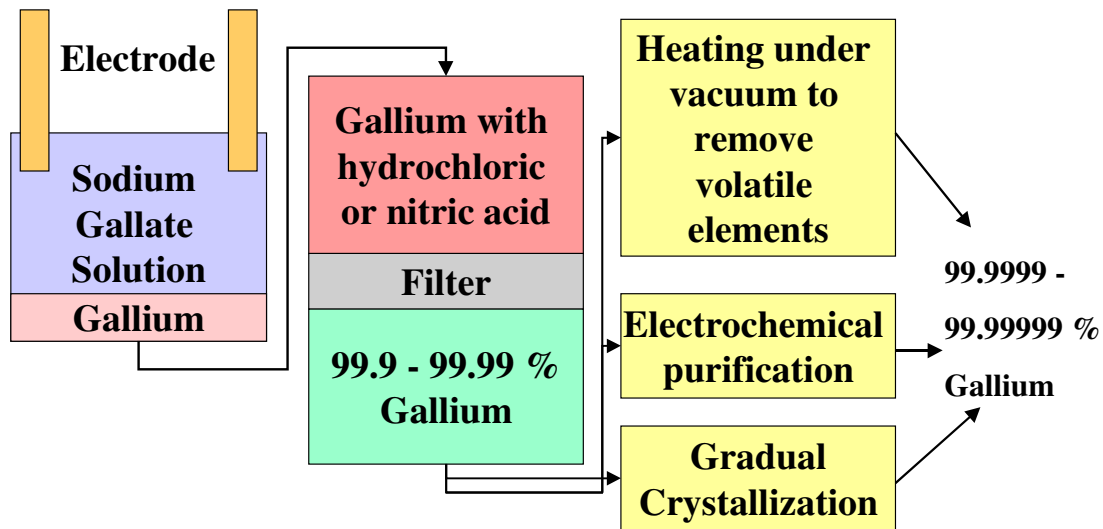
Electrode

Sodium Gallate Solution

Gallium

Gallium with hydrochloric or nitric acid

Filter

99.9 - 99.99 % Gallium

Heating under vacuum to remove volatile elements

Electrochemical purification

Gradual Crystallization

99.9999 - 99.99999 % Gallium